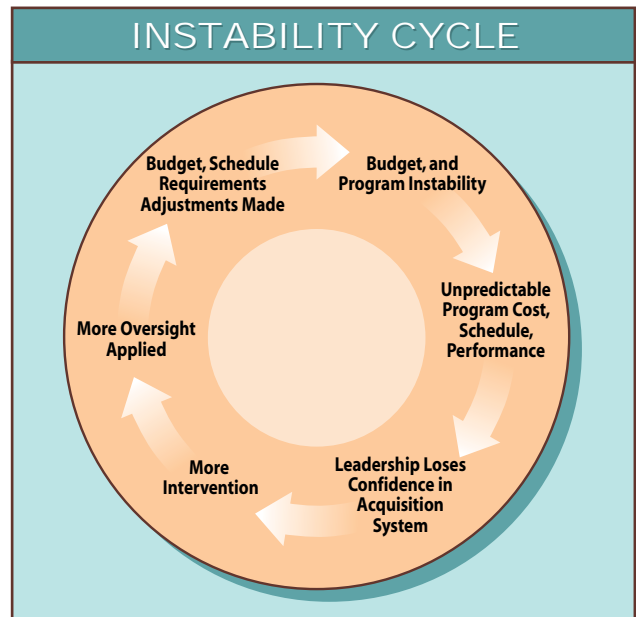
INSTABILITY CYCLE

Budget, Schedule Requirements Adjustments Made

Budget, and Program Instability

Unpredictable Program Cost, Schedule, Performance

Leadership Loses Confidence in Acquisition System

More Intervention

More Oversight Applied